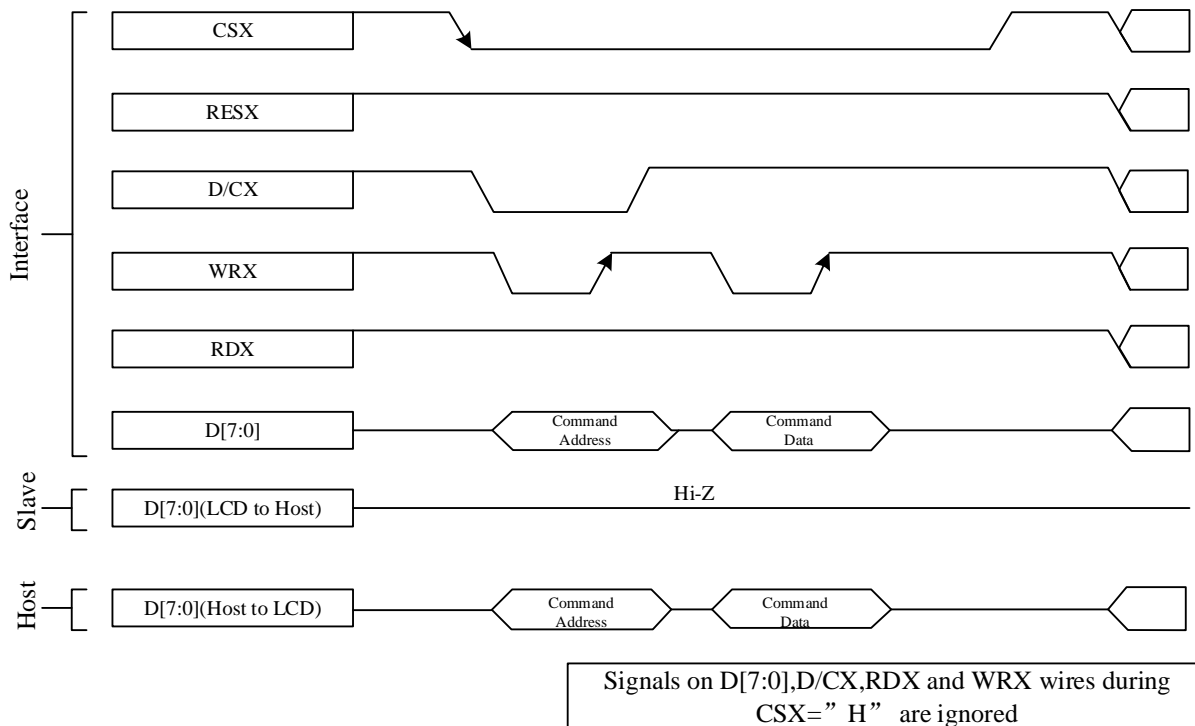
Interface

CSX

RESX

D/CX

WRX

RDX

D[7:0]

Command Address

Command Data

Slave

D[7:0](LCD to Host)

Hi-Z

Host

D[7:0](Host to LCD)

Command Address

Command Data

Signals on D[7:0],D/CX,RDX and WRX wires during CSX=”H” are ignored